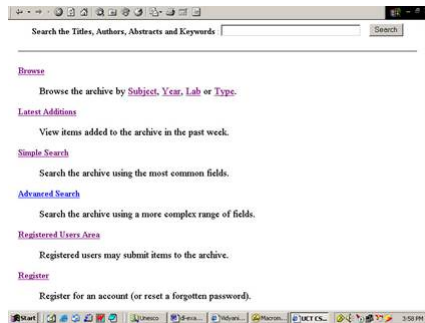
Search the Titles, Authors, Abstracts and Keywords

Search

Browse

Browse the archive by Subject, Year, Lab or Type.

Latest Additions

View items added to the archive in the past week.

Simple Search

Search the archive using the most common fields.

Advanced Search

Search the archive using a more complex range of fields.

Registered Users Area

Registered users may submit items to the archive.

Register

Register for an account (or reset a forgotten password).

Start | Unesco | d-eva... | Vidyani... | Macrom... | UCT CS... | 3:58 PM